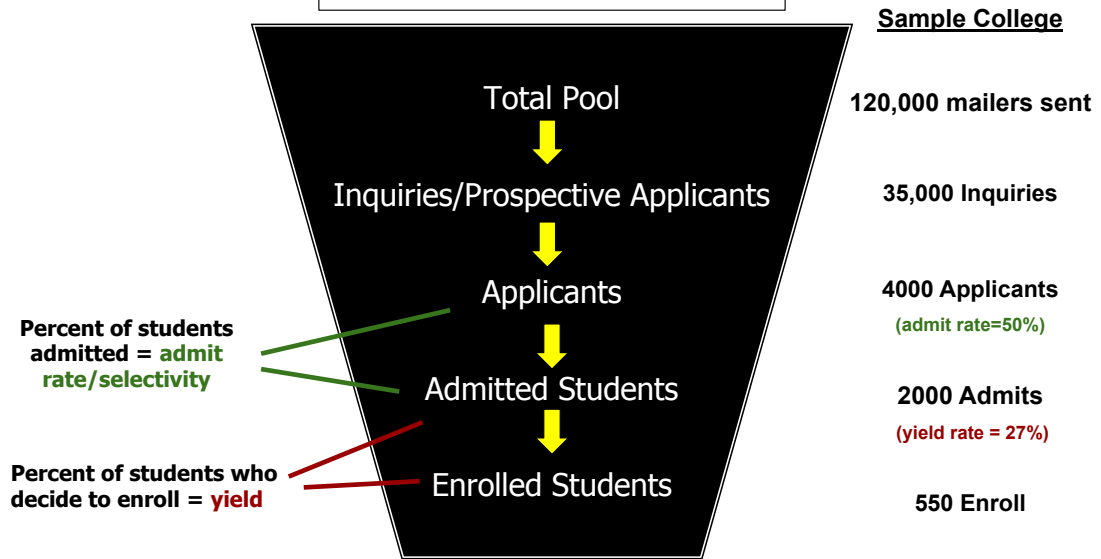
Sample College

Total Pool

120,000 mailers sent

Inquiries/Prospective Applicants

35,000 Inquiries

Applicants

4000 Applicants

(admit rate=50%)

Percent of students admitted = admit rate/selectivity

Admitted Students

2000 Admits

(yield rate = 27%)

Percent of students who decide to enroll = yield

Enrolled Students

550 Enroll